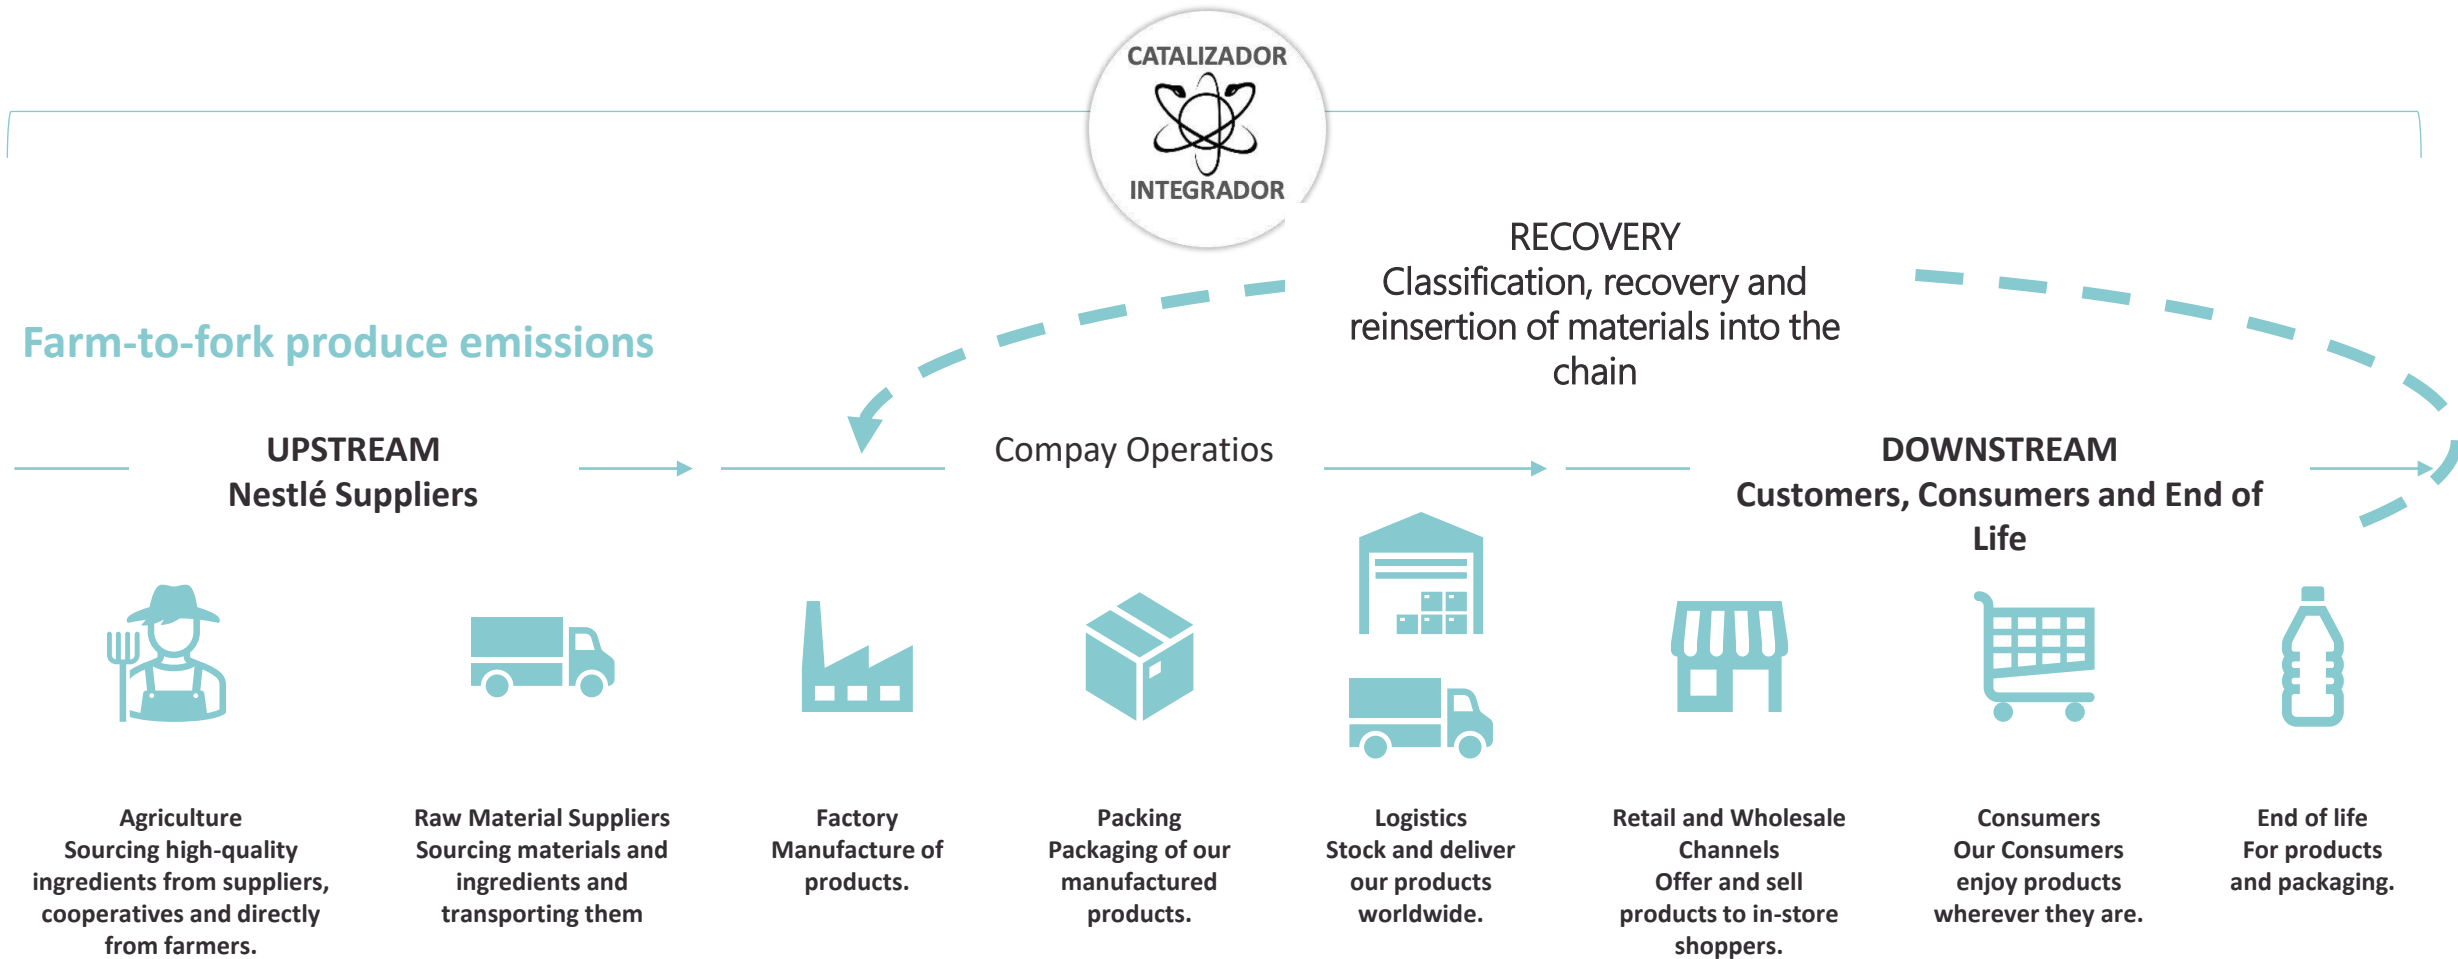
CATALIZADOR
INTEGRADOR

RECOVERY
Classification, recovery and reinsertion of materials into the chain

Farm-to-fork produce emissions

UPSTREAM
Nestlé Suppliers

Compay Operatios

DOWNSTREAM
Customers, Consumers and End of Life

Agriculture
Sourcing high-quality ingredients from suppliers, cooperatives and directly from farmers.

Raw Material Suppliers
Sourcing materials and ingredients and transporting them

Factory
Manufacture of products.

Packing
Packaging of our manufactured products.

Logistics
Stock and deliver our products worldwide.

Retail and Wholesale Channels
Offer and sell products to in-store shoppers.

Consumers
Our Consumers enjoy products wherever they are.

End of life
For products and packaging.